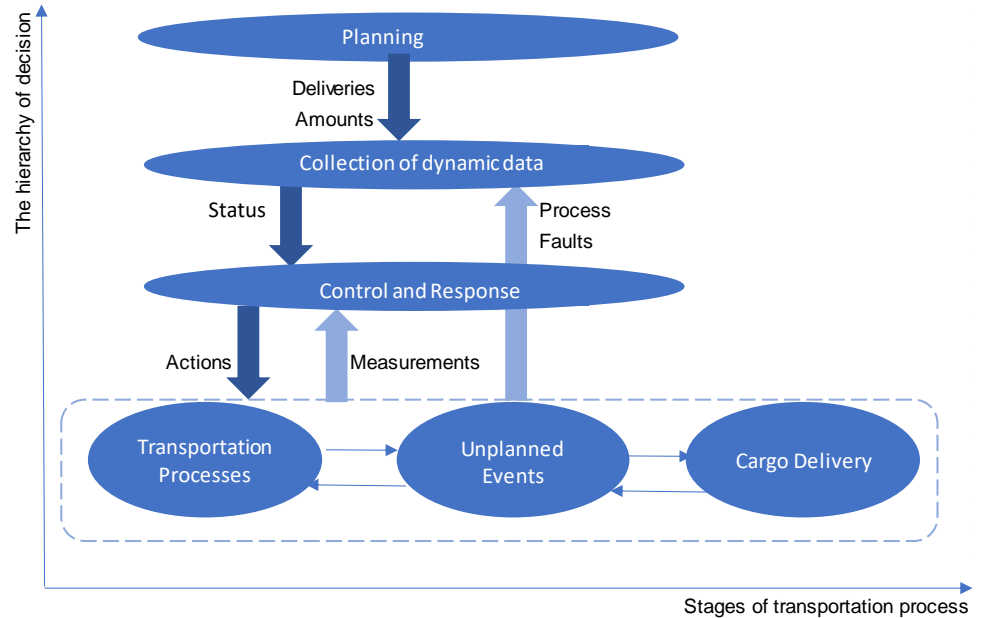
The hierarchy of decision

Planning

Deliveries
Amounts

Collection of dynamic data

Status

Process
Faults

Control and Response

Actions

Measurements

Transportation Processes

Unplanned Events

Cargo Delivery

Stages of transportation process